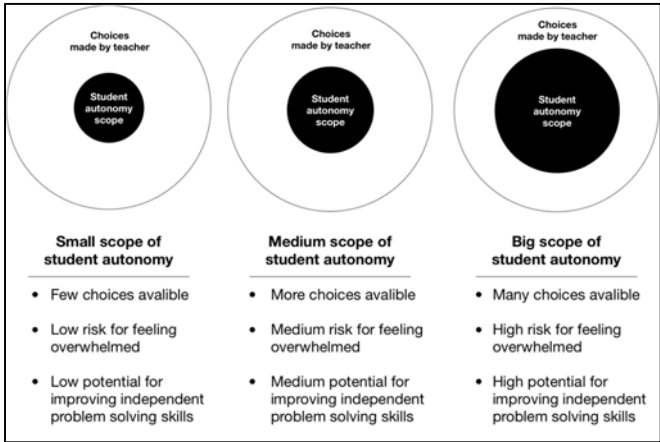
Choices made by teacher

Student autonomy scope

Choices made by teacher

Student autonomy scope

Choices made by teacher

Student autonomy scope

**Small scope of student autonomy**

- Few choices avalible
- Low risk for feeling overwhelmed
- Low potential for improving independent problem solving skills

**Medium scope of student autonomy**

- More choices avalible
- Medium risk for feeling overwhelmed
- Medium potential for improving independent problem solving skills

**Big scope of student autonomy**

- Many choices avalible
- High risk for feeling overwhelmed
- High potential for improving independent problem solving skills